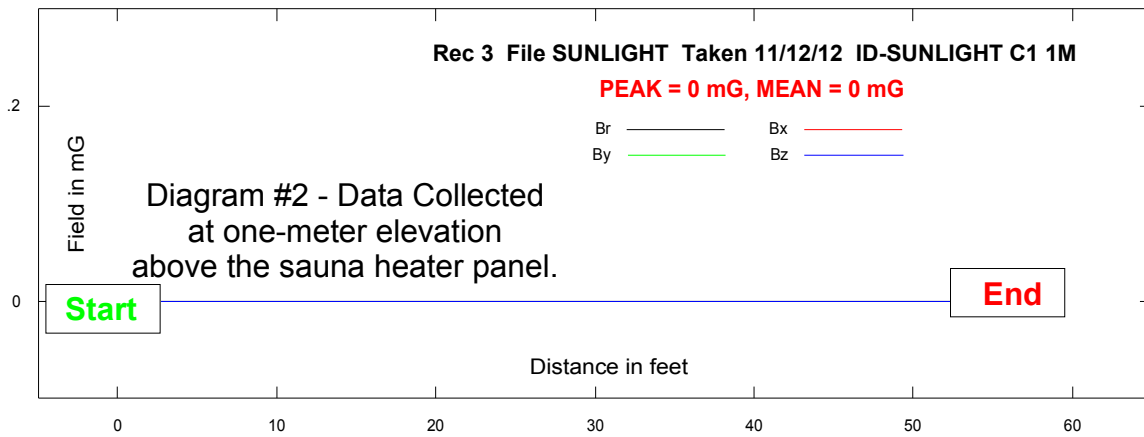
Rec 3 File SUNLIGHT Taken 11/12/12 ID-SUNLIGHT C1 1M

PEAK = 0 mG, MEAN = 0 mG

Br

Bx

By

Bz

.2

Field in mG

Diagram #2 - Data Collected at one-meter elevation above the sauna heater panel.

0

Start

End

Distance in feet

0 10 20 30 40 50 60